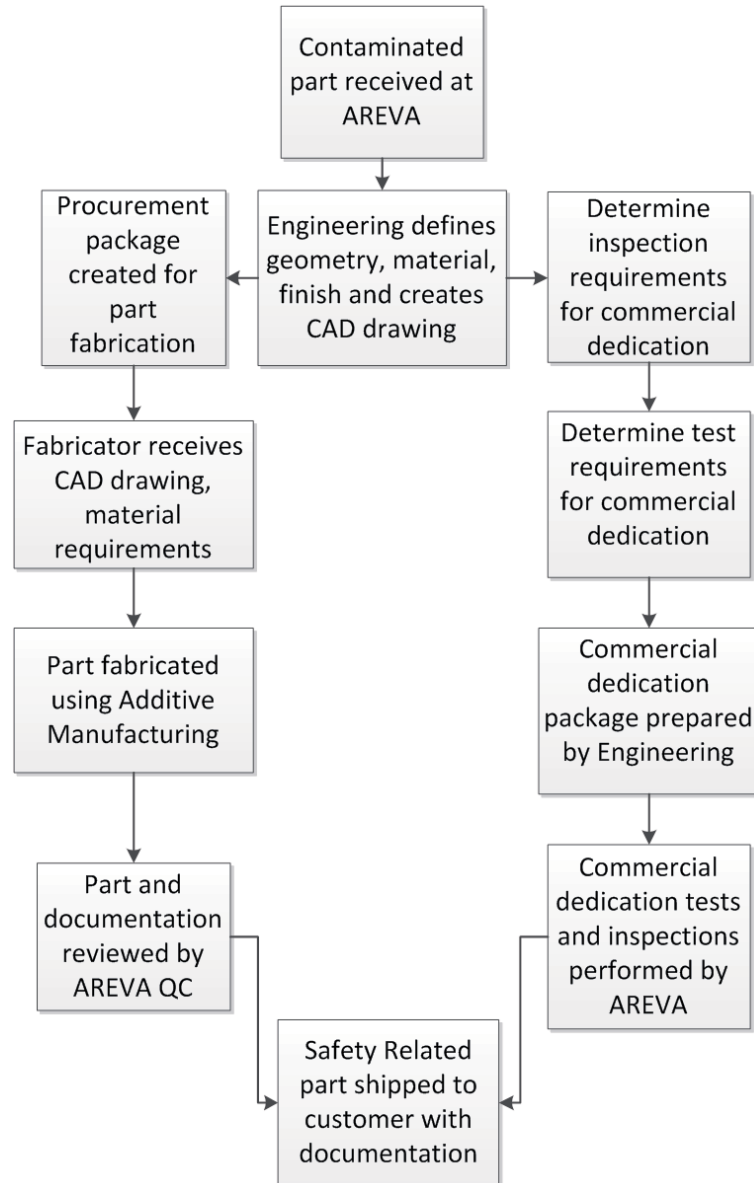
Contaminated part received at AREVA

Procurement package created for part fabrication

Engineering defines geometry, material, finish and creates CAD drawing

Determine inspection requirements for commercial dedication

Fabricator receives CAD drawing, material requirements

Determine test requirements for commercial dedication

Part fabricated using Additive Manufacturing

Commercial dedication package prepared by Engineering

Part and documentation reviewed by AREVA QC

Commercial dedication tests and inspections performed by AREVA

Safety Related part shipped to customer with documentation